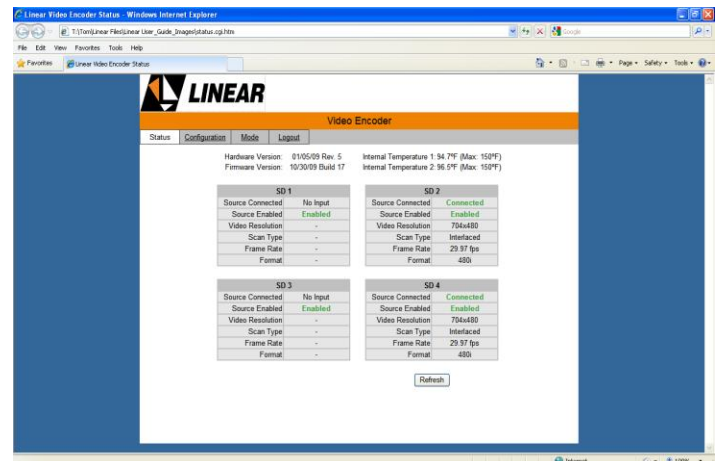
Linear Video Encoder Status - Windows Internet Explorer

T:\Tom\Linear Files\Linear User_Guide_Images\status.cgi.htm

Google

File Edit View Favorites Tools Help

Favorites Linear Video Encoder Status

Page ▾ Safety ▾ Tools ▾

LINEAR

Video Encoder

Status Configuration Mode Logout

Hardware Version: 01/05/09 Rev. 5
Firmware Version: 10/30/09 Build 17

Internal Temperature 1: 94.7ºF (Max: 150ºF)
Internal Temperature 2: 96.5ºF (Max: 150ºF)

| SD 1 | |
|---|---|
| Source Connected | No Input |
| Source Enabled | Enabled |
| Video Resolution | - |
| Scan Type | - |
| Frame Rate | - |
| Format | - |

| SD 2 | |
|---|---|
| Source Connected | Connected |
| Source Enabled | Enabled |
| Video Resolution | 704x480 |
| Scan Type | Interlaced |
| Frame Rate | 29.97 fps |
| Format | 480i |

| SD 3 | |
|---|---|
| Source Connected | No Input |
| Source Enabled | Enabled |
| Video Resolution | - |
| Scan Type | - |
| Frame Rate | - |
| Format | - |

| SD 4 | |
|---|---|
| Source Connected | Connected |
| Source Enabled | Enabled |
| Video Resolution | 704x480 |
| Scan Type | Interlaced |
| Frame Rate | 29.97 fps |
| Format | 480i |

Refresh

Internet

100%